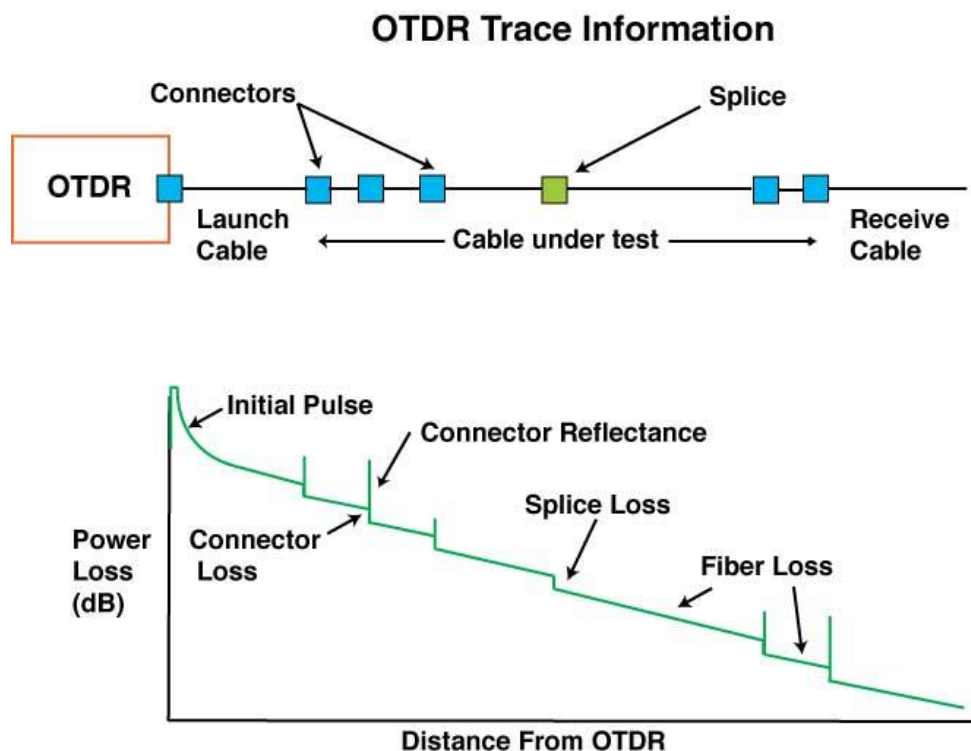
OTDR Trace Information

Connectors

Splice

OTDR

Launch Cable

Cable under test

Receive Cable

Initial Pulse

Connector Reflectance

Power Loss (dB)

Connector Loss

Splice Loss

Fiber Loss

Distance From OTDR